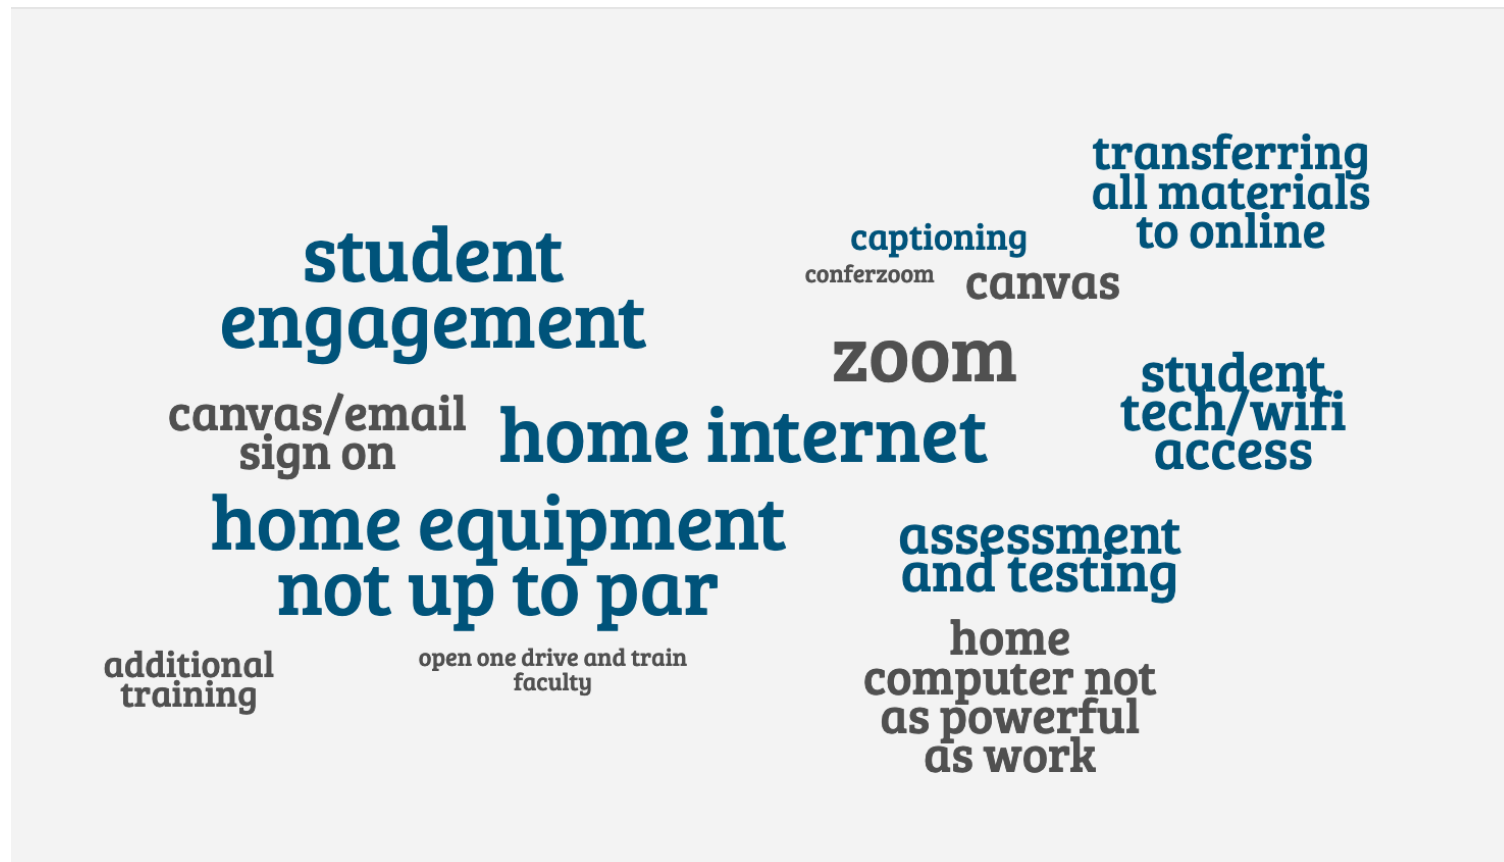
transferring all materials to online

captioning

conferzoom

canvas

student engagement

zoom

canvas/email sign on

home internet

student tech/wifi access

home equipment not up to par

assessment and testing

home computer not as powerful as work

additional training

open one drive and train faculty